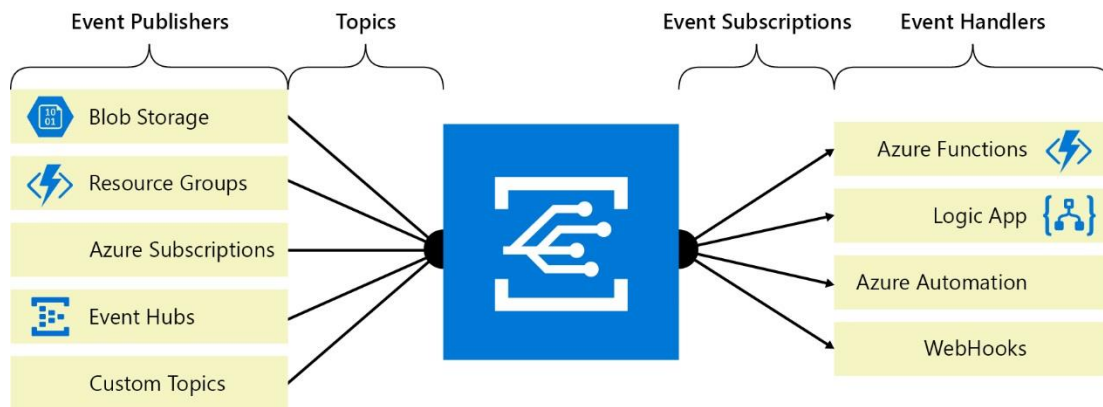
Event Publishers

Topics

Event Subscriptions

Event Handlers

10
01

Blob Storage

Resource Groups

Azure Subscriptions

Event Hubs

Custom Topics

Azure Functions

Logic App

Azure Automation

WebHooks